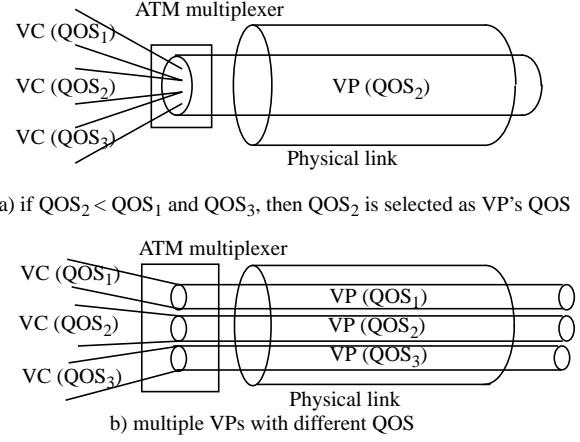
ATM multiplexer

VC ($QOS_1$)

VC ($QOS_2$)

VC ($QOS_3$)

VP ($QOS_2$)

Physical link

a) if $QOS_2 < QOS_1$ and $QOS_3$, then $QOS_2$ is selected as VP's QOS

ATM multiplexer

VC ($QOS_1$)

VC ($QOS_2$)

VC ($QOS_3$)

VP ($QOS_1$)

VP ($QOS_2$)

VP ($QOS_3$)

Physical link

b) multiple VPs with different QOS